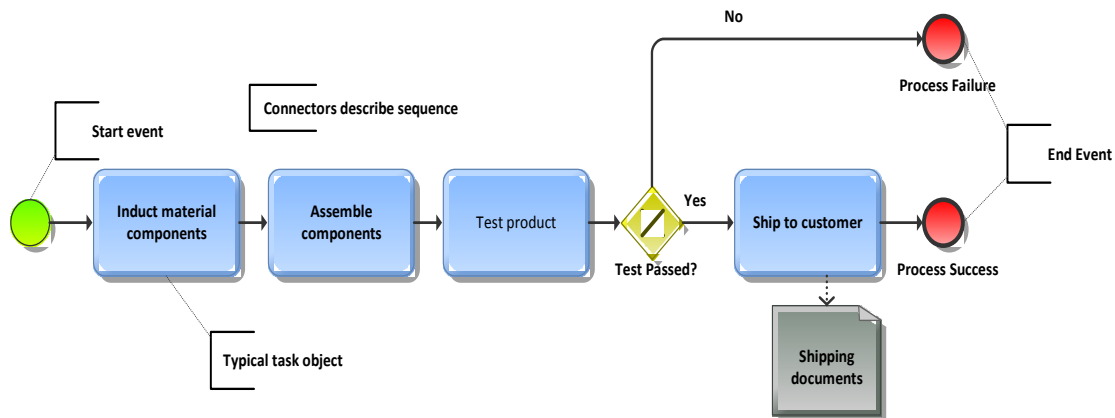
No

Process Failure

Connectors describe sequence

Start event

End Event

Induct material components

Assemble components

Test product

Yes

Ship to customer

Test Passed?

Process Success

Typical task object

Shipping documents